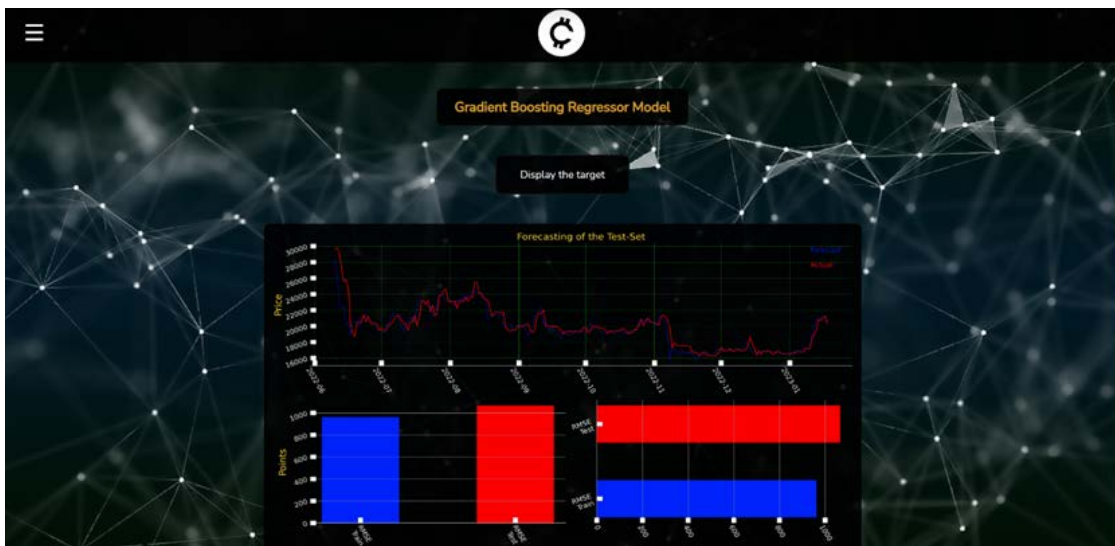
Gradient Boosting Regressor Model

Display the target

Forecasting of the Test-Set

Forecast
Actual

Price

30000
28000
26000
24000
22000
20000
18000
16000

2022-06
2022-07
2022-08
2022-09
2022-10
2022-11
2022-12
2023-01

Points

1000
800
600
400
200
0

RMSE Train
RMSE Test

RMSE Test
RMSE Train

0
200
400
600
800
1000